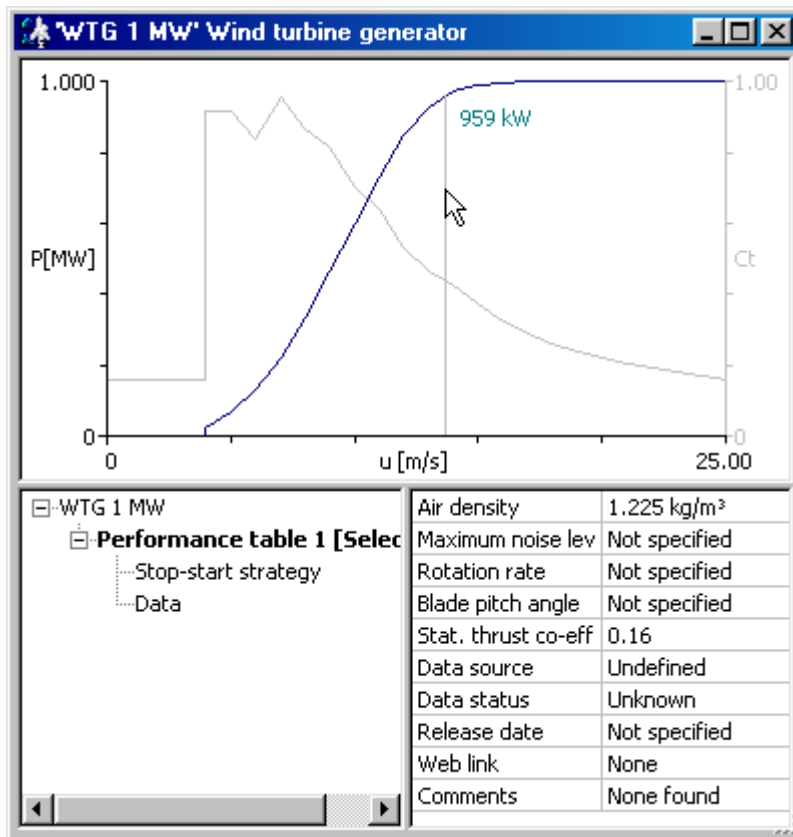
'WTG 1 MW' Wind turbine generator

1.000
959 kW
1.00
P[MW]
Ct
0
0
0
u [m/s]
25.00

WTG 1 MW
Performance table 1 [Selec
Stop-start strategy
Data

| Air density | 1.225 kg/m³ |
|---|---|
| Maximum noise lev | Not specified |
| Rotation rate | Not specified |
| Blade pitch angle | Not specified |
| Stat. thrust co-eff | 0.16 |
| Data source | Undefined |
| Data status | Unknown |
| Release date | Not specified |
| Web link | None |
| Comments | None found |